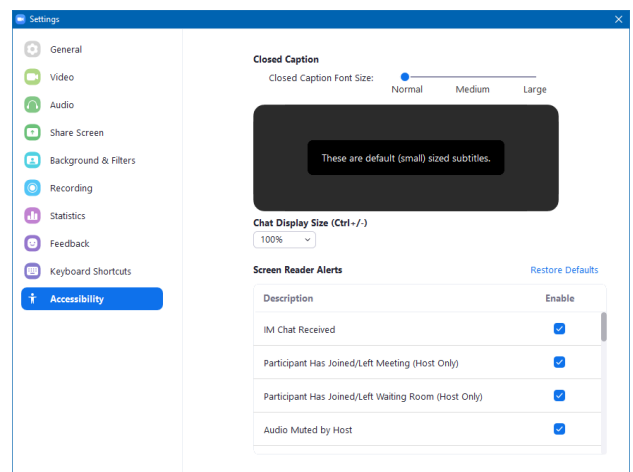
Settings

General
Video
Audio
Share Screen
Background & Filters
Recording
Statistics
Feedback
Keyboard Shortcuts
Accessibility

Closed Caption
Closed Caption Font Size:
Normal Medium Large

These are default (small) sized subtitles.

Chat Display Size (Ctrl+/-)
100%

Screen Reader Alerts
Restore Defaults

| Description | Enable |
|---|---|
| IM Chat Received | |
| Participant Has Joined/Left Meeting (Host Only) | |
| Participant Has Joined/Left Waiting Room (Host Only) | |
| Audio Muted by Host | |